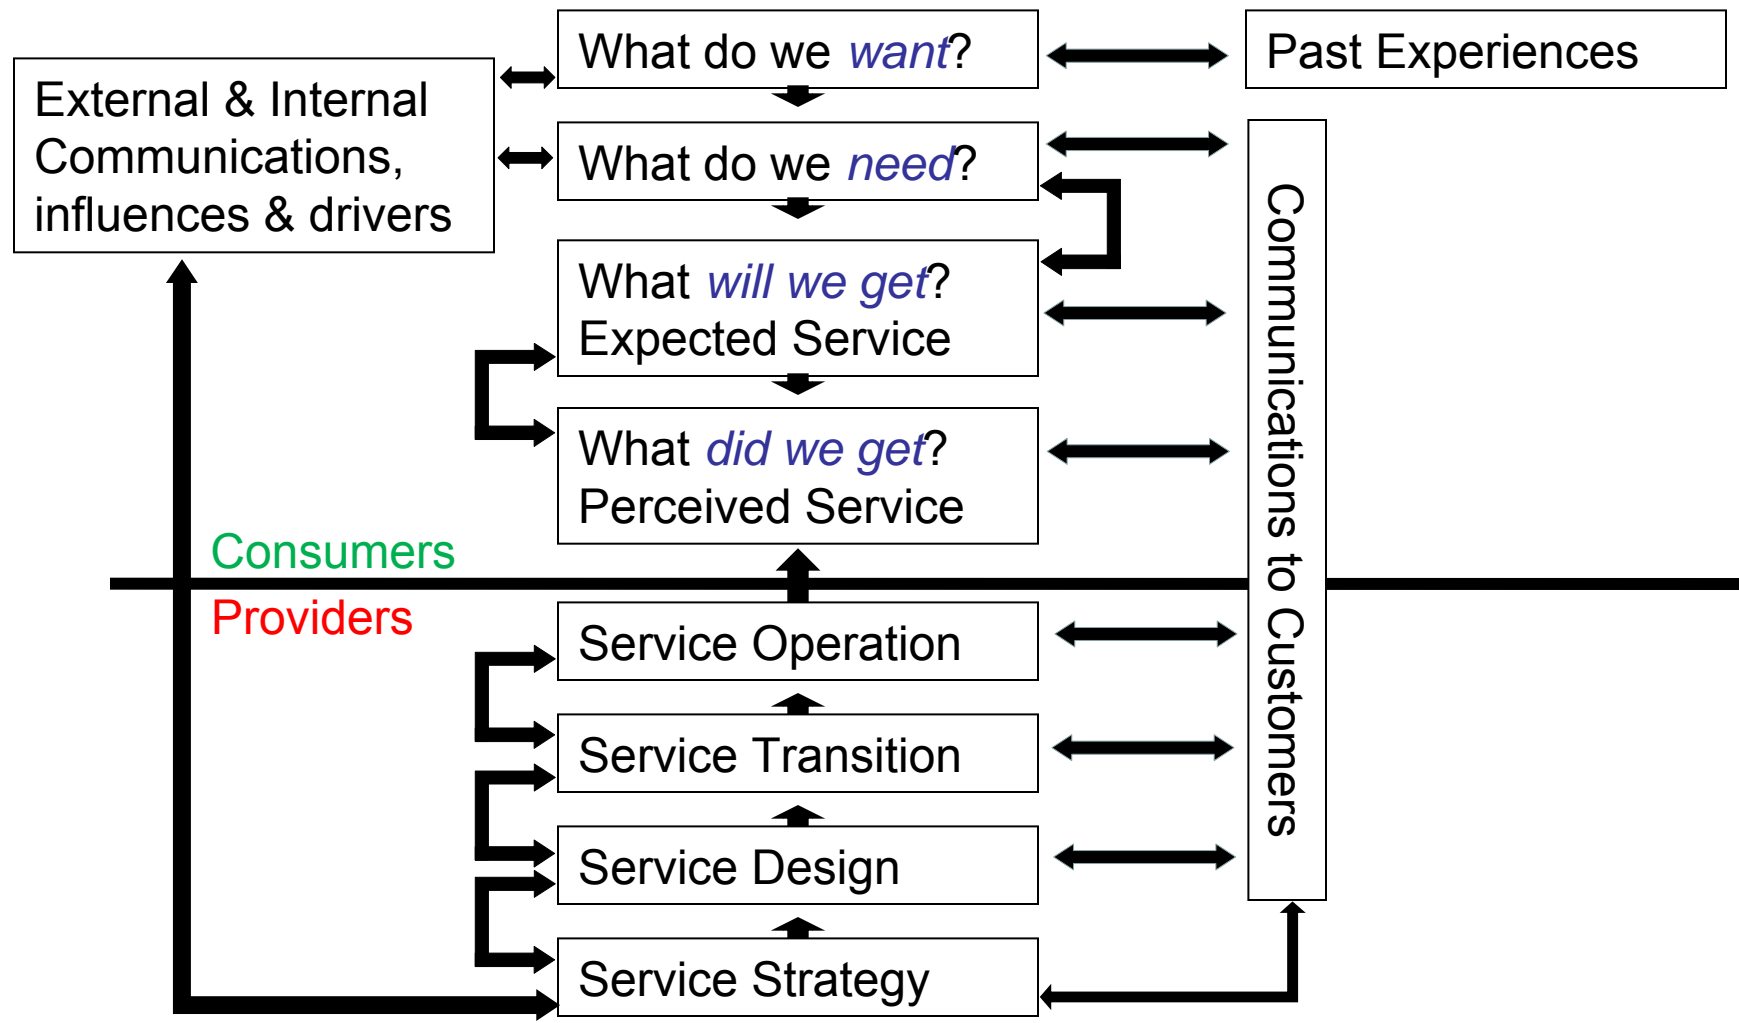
External & Internal Communications, influences & drivers

What do we want?

What do we need?

What will we get? Expected Service

What did we get? Perceived Service

Past Experiences

Communications to Customers

Consumers

Providers

Service Operation

Service Transition

Service Design

Service Strategy